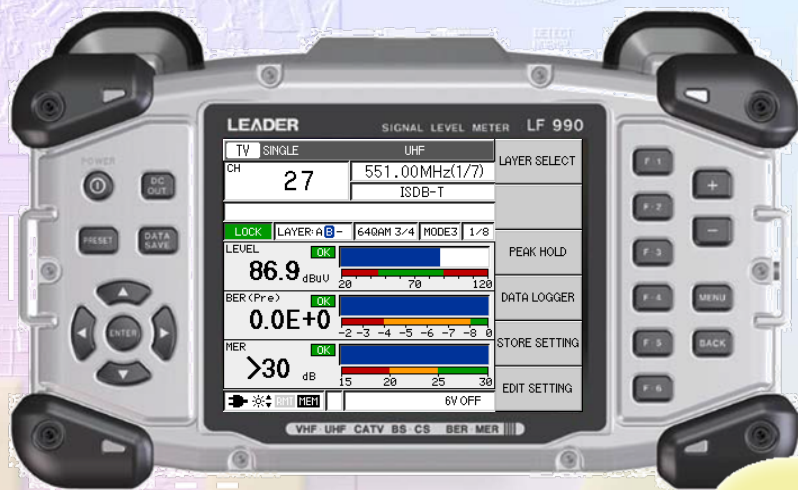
LEADER
SIGNAL LEVEL METER LF 990

POWER
DC OUT
PRESET
DATA SAVE
ENTER

TV SINGLE
UHF
CH
27
551.00MHz(1/7)
ISDB-T
LOCK
LAYER:AB-
64QAM 3/4
MODE3
1/8
LEVEL
OK
86.9 dBuV
20 70 120
BER(Pre)
OK
0.0E+0
-2 -3 -4 -5 -6 -7 -8 0
MER
OK
>30 dB
15 20 25 30
BAT MEM
6V OFF

LAYER SELECT
PEAK HOLD
DATA LOGGER
STORE SETTING
EDIT SETTING

F·1
F·2
F·3
F·4
F·5
F·6
+
−
MENU
BACK

VHF·UHF CATV BS·CS BER·MER